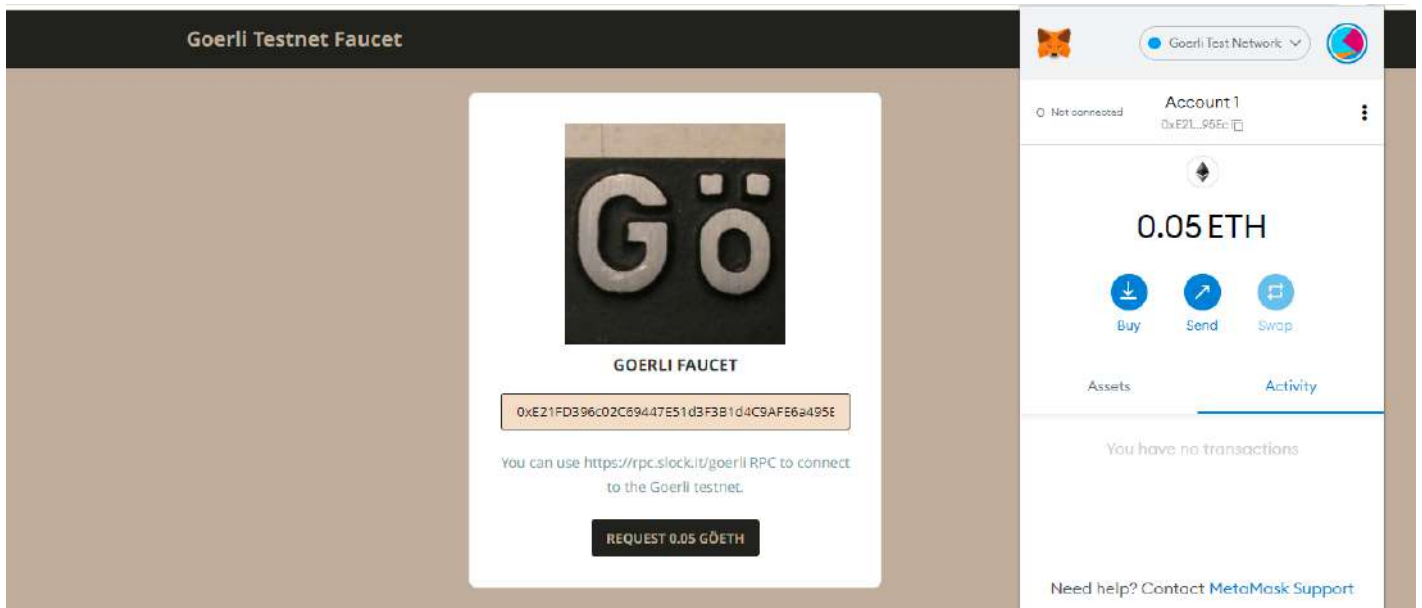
Goerli Testnet Faucet

Gö

GOERLI FAUCET

0xE21FD396c02C69447E51d3F3B1d4C9AFE6a495E

You can use https://rpc.slock.it/goerli RPC to connect to the Goerli testnet.

REQUEST 0.05 GÖETH

Goerli Test Network

Not connected

Account 1

0xE21...95Ec

0.05 ETH

Buy

Send

Swap

Assets

Activity

You have no transactions

Need help? Contact MetaMask Support